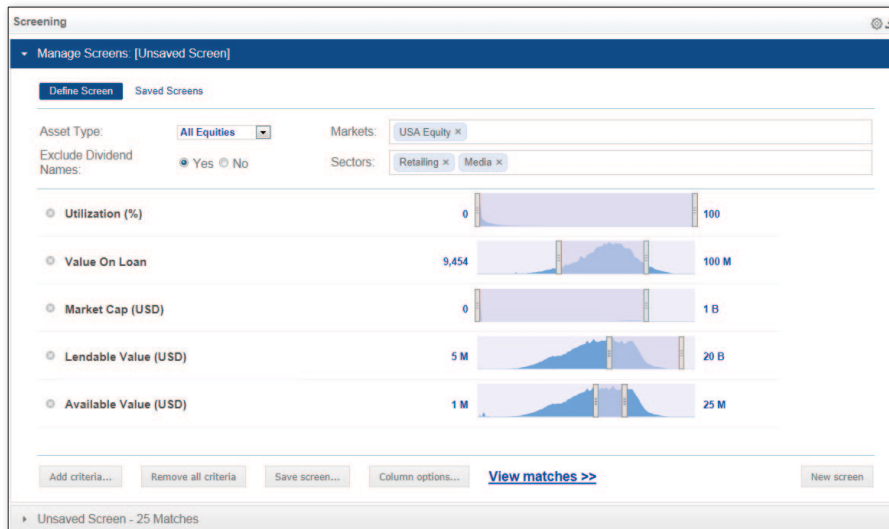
Screening

Manage Screens: [Unsaved Screen]

Define Screen
Saved Screens

Asset Type: All Equities
Markets: USA Equity ×

Exclude Dividend Names: Yes No
Sectors: Retailing × Media ×

Utilization (%) 0 100

Value On Loan 9,454 100 M

Market Cap (USD) 0 1 B

Lendable Value (USD) 5 M 20 B

Available Value (USD) 1 M 25 M

Add criteria...
Remove all criteria
Save screen...
Column options...
View matches >>
New screen

Unsaved Screen - 25 Matches